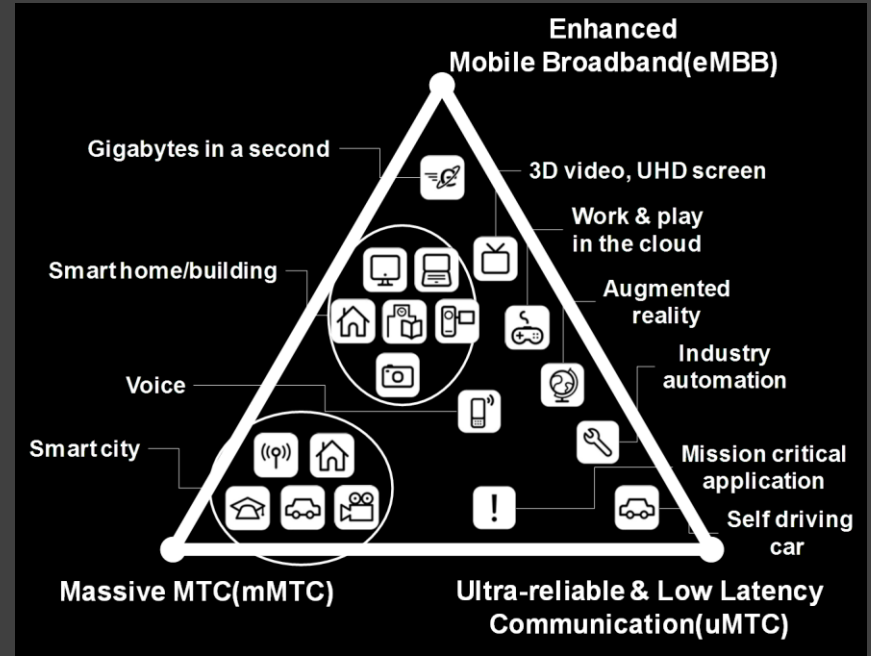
Enhanced
Mobile Broadband(eMBB)

Gigabytes in a second

3D video, UHD screen

Work & play in the cloud

Smart home/building

Augmented reality

Industry automation

Voice

Smart city

Mission critical application

Self driving car

Massive MTC(mMTC)

Ultra-reliable & Low Latency Communication(uMTC)